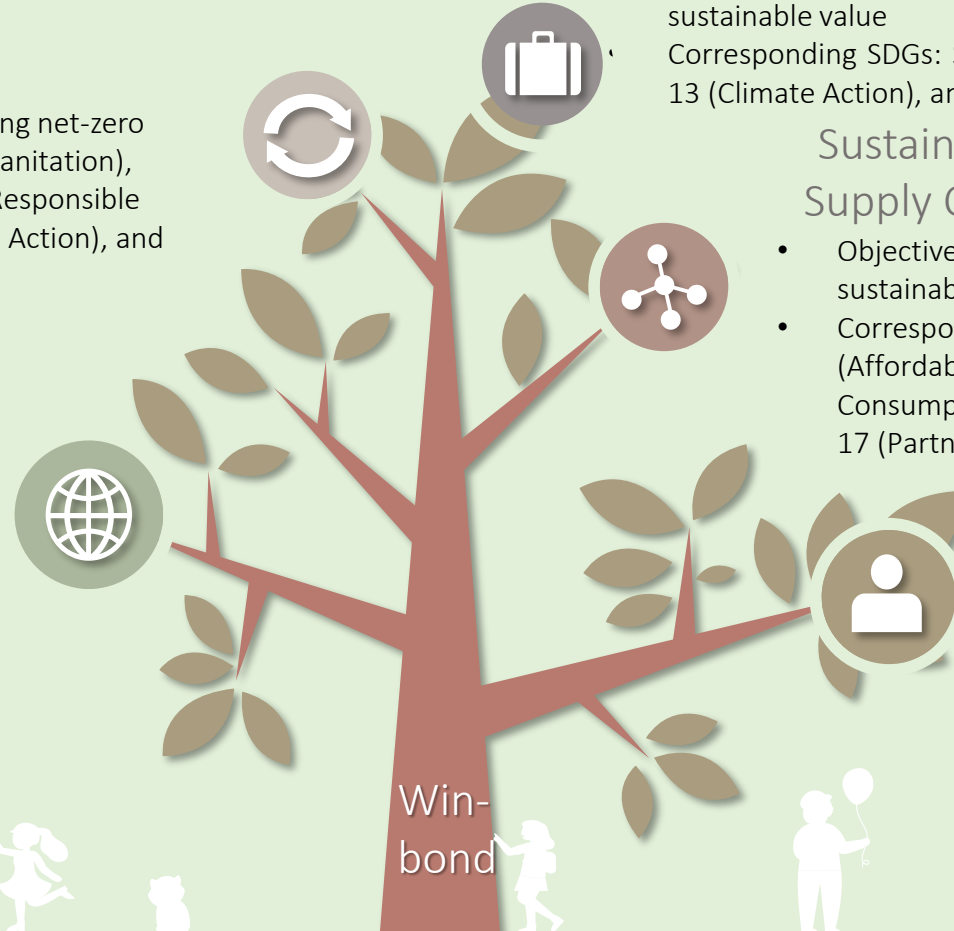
ng net-zero
anitation),
esponsible
Action), and

sustainable value
Corresponding SDGs: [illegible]
13 (Climate Action), an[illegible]

Sustain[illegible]
Supply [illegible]

• Objective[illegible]
sustainab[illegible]
• Correspo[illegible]
(Affordab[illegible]
Consump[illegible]
17 (Partn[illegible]

Win-
bond